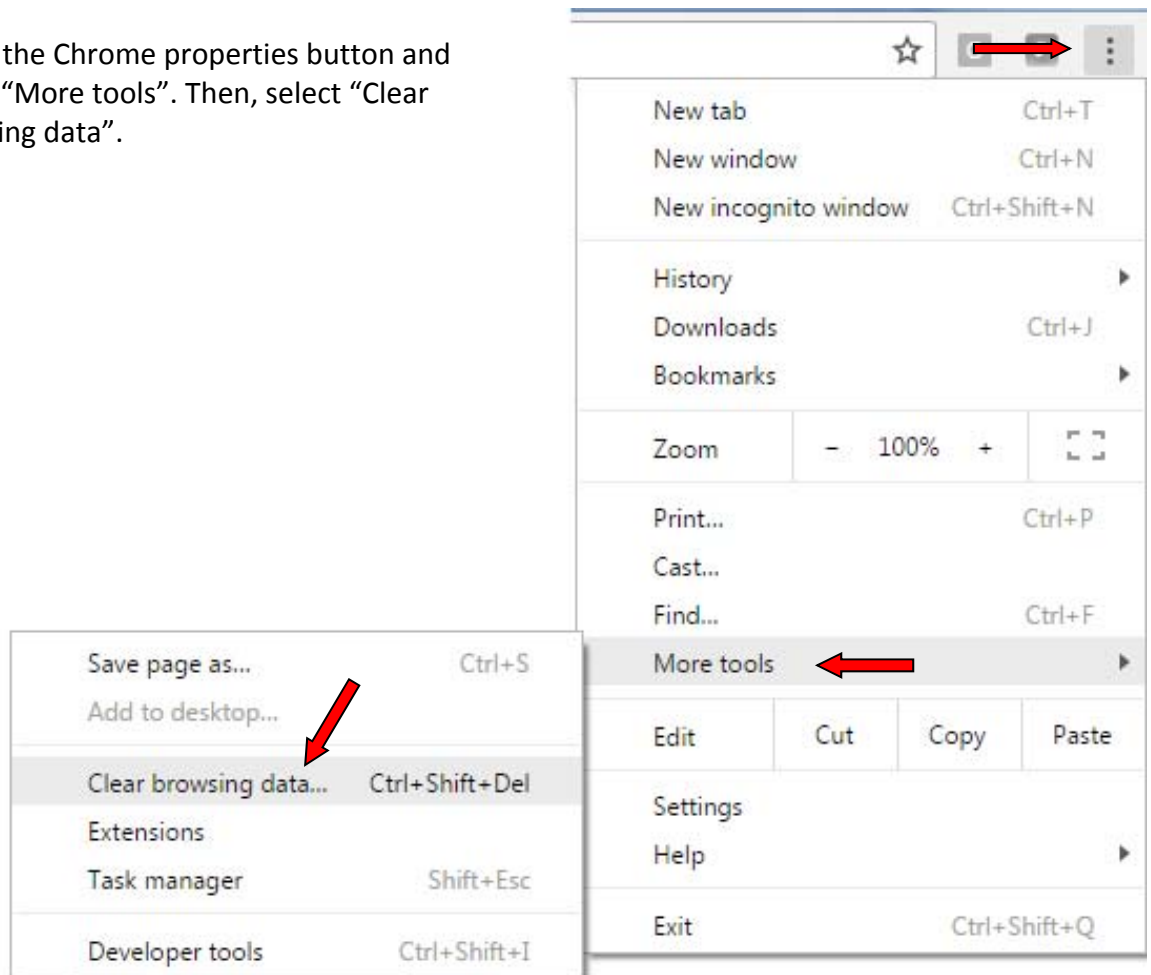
the Chrome properties button and "More tools". Then, select "Clear ing data".

New tab Ctrl+T
New window Ctrl+N
New incognito window Ctrl+Shift+N
History
Downloads Ctrl+J
Bookmarks
Zoom – 100% +
Print... Ctrl+P
Cast...
Find... Ctrl+F
More tools
Edit Cut Copy Paste
Settings
Help
Exit Ctrl+Shift+Q

Save page as... Ctrl+S
Add to desktop...
Clear browsing data... Ctrl+Shift+Del
Extensions
Task manager Shift+Esc
Developer tools Ctrl+Shift+I